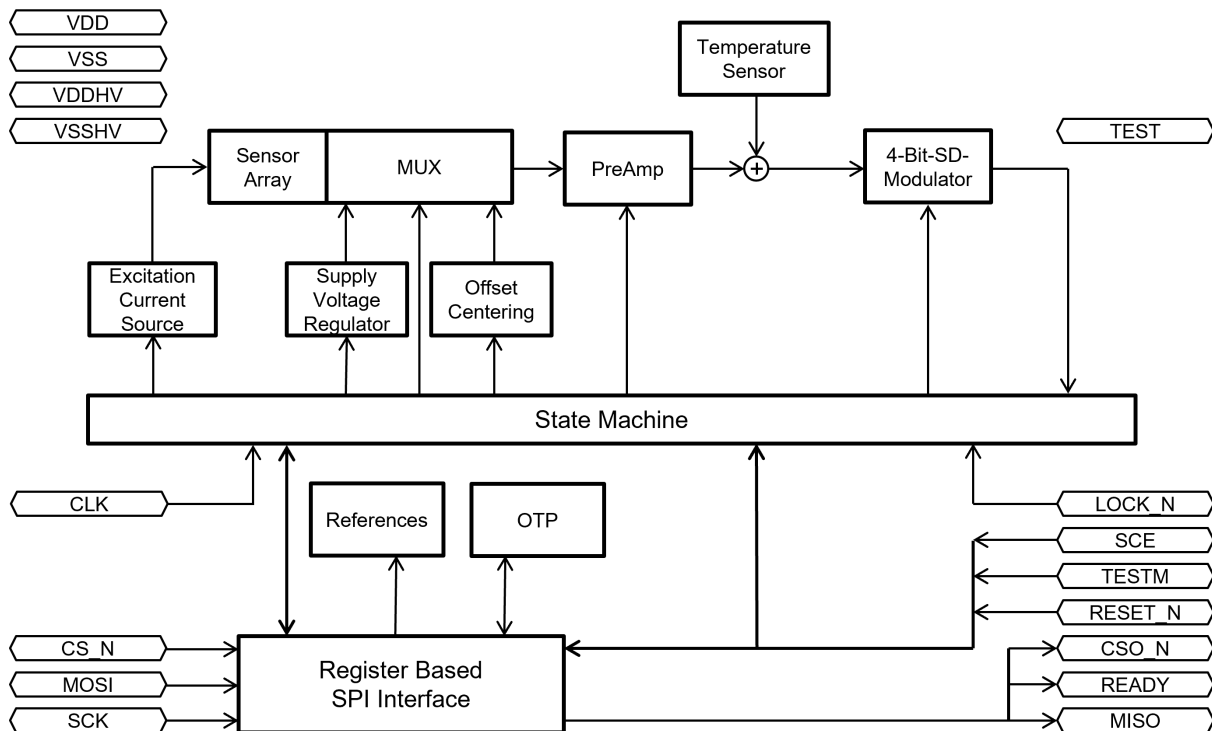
VDD
VSS
VDDHV
VSSHV

Temperature Sensor

Sensor Array
MUX
PreAmp
4-Bit-SD-Modulator
TEST

Excitation Current Source
Supply Voltage Regulator
Offset Centering

State Machine

CLK
References
OTP
LOCK_N
SCE
TESTM
RESET_N

CS_N
MOSI
SCK
Register Based SPI Interface
CSO_N
READY
MISO